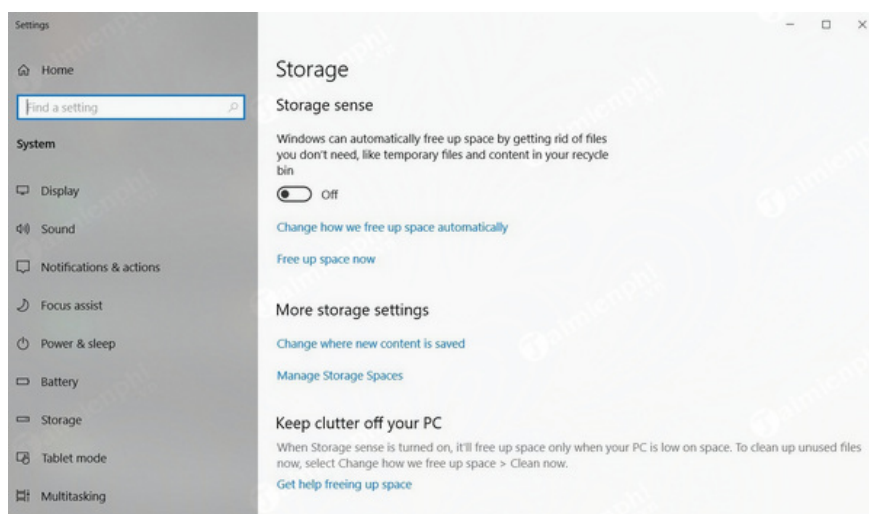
Settings

Home

Find a setting

System

Display

Sound

Notifications & actions

Focus assist

Power & sleep

Battery

Storage

Tablet mode

Multitasking

Storage

Storage sense

Windows can automatically free up space by getting rid of files you don't need, like temporary files and content in your recycle bin

Off

Change how we free up space automatically

Free up space now

More storage settings

Change where new content is saved

Manage Storage Spaces

Keep clutter off your PC

When Storage sense is turned on, it'll free up space only when your PC is low on space. To clean up unused files now, select Change how we free up space > Clean now.

Get help freeing up space